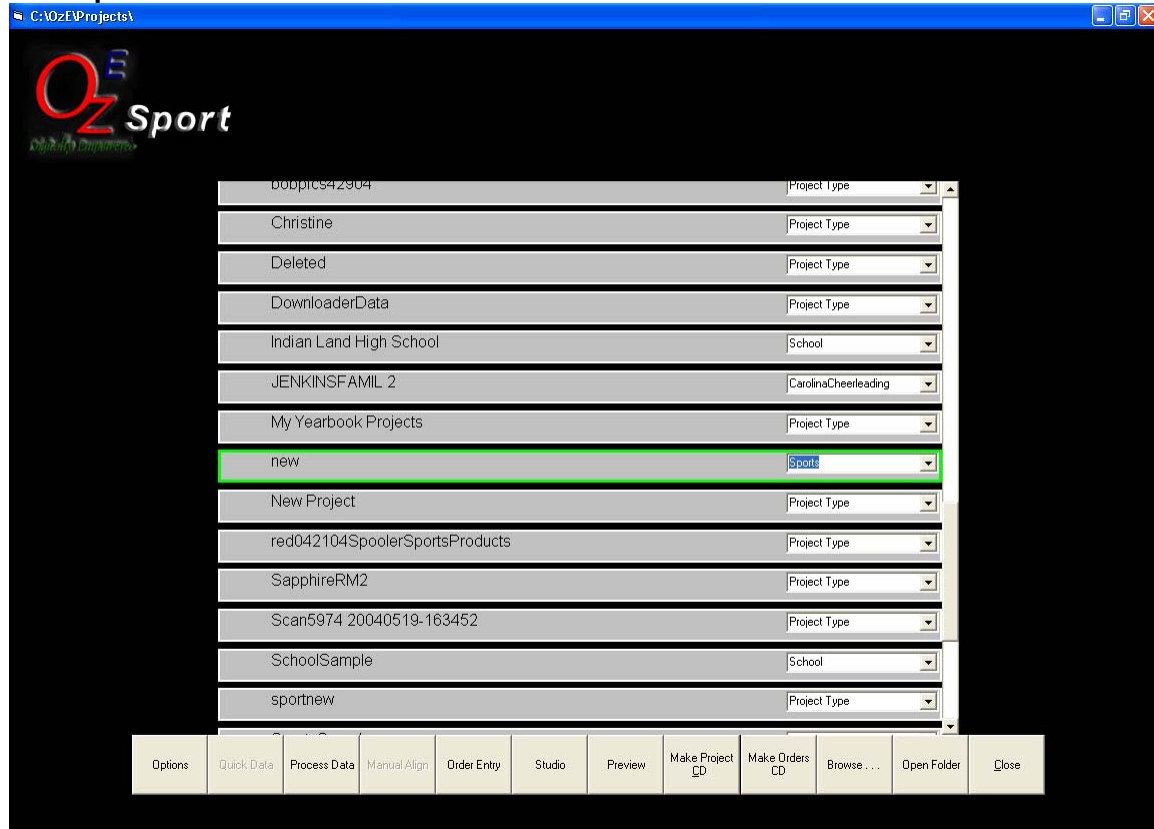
C:\OzE\Projects\

OzE Sport

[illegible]

bobpics42904 | Project Type
Christine | Project Type
Deleted | Project Type
DownloaderData | Project Type
Indian Land High School | School
JENKINSFAMIL 2 | CarolinaCheerleading
My Yearbook Projects | Project Type
new | Sports
New Project | Project Type
red042104SpoolerSportsProducts | Project Type
SapphireRM2 | Project Type
Scan5974 20040519-163452 | Project Type
SchoolSample | School
sportnew | Project Type

Options
Quick Data
Process Data
Manual Align
Order Entry
Studio
Preview
Make Project CD
Make Orders CD
Browse . . .
Open Folder
Close